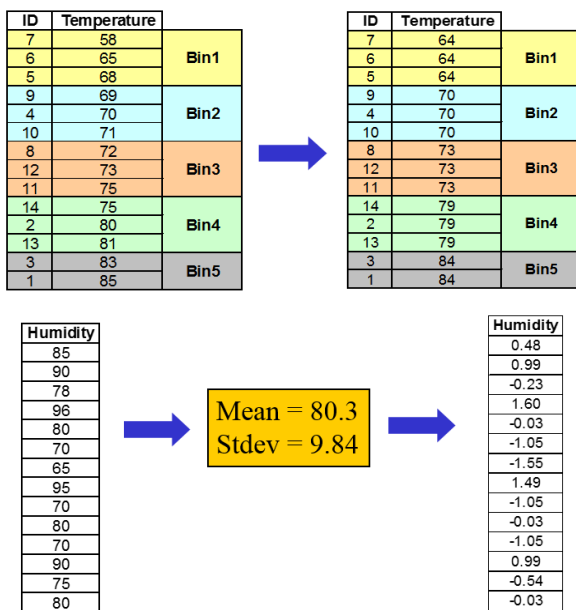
| ID | Temperature | |
|---|---|---|
| 7 | 58 | Bin1 |
| 6 | 65 | |
| 5 | 68 | |
| 9 | 69 | Bin2 |
| 4 | 70 | |
| 10 | 71 | |
| 8 | 72 | Bin3 |
| 12 | 73 | |
| 11 | 75 | |
| 14 | 75 | Bin4 |
| 2 | 80 | |
| 13 | 81 | |
| 3 | 83 | Bin5 |
| 1 | 85 | |

| ID | Temperature | |
|---|---|---|
| 7 | 64 | Bin1 |
| 6 | 64 | |
| 5 | 64 | |
| 9 | 70 | Bin2 |
| 4 | 70 | |
| 10 | 70 | |
| 8 | 73 | Bin3 |
| 12 | 73 | |
| 11 | 73 | |
| 14 | 79 | Bin4 |
| 2 | 79 | |
| 13 | 79 | |
| 3 | 84 | Bin5 |
| 1 | 84 | |

| Humidity |
|---|
| 85 |
| 90 |
| 78 |
| 96 |
| 80 |
| 70 |
| 65 |
| 95 |
| 70 |
| 80 |
| 70 |
| 90 |
| 75 |
| 80 |

Mean = 80.3
Stdev = 9.84

| Humidity |
|---|
| 0.48 |
| 0.99 |
| -0.23 |
| 1.60 |
| -0.03 |
| -1.05 |
| -1.55 |
| 1.49 |
| -1.05 |
| -0.03 |
| -1.05 |
| 0.99 |
| -0.54 |
| -0.03 |